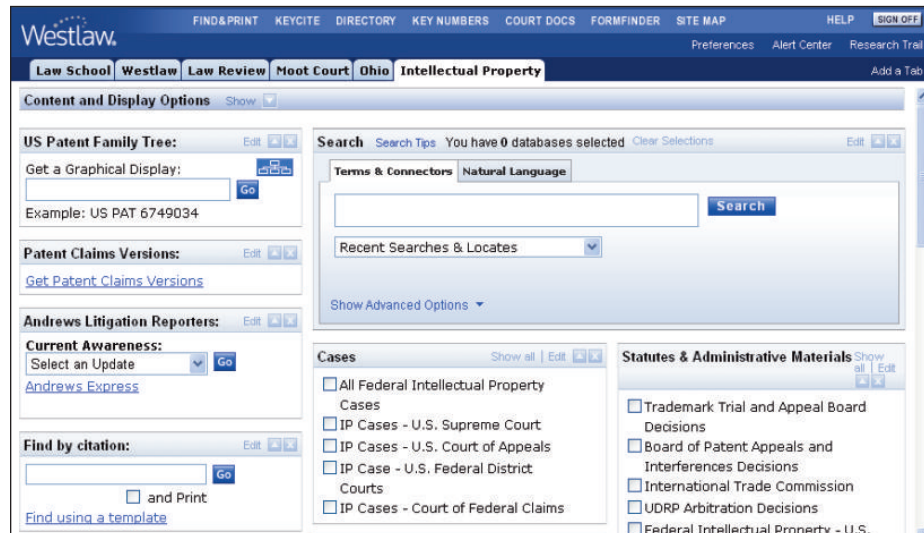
Westlaw.

FIND&PRINT KEYCITE DIRECTORY KEY NUMBERS COURT DOCS FORMFINDER SITE MAP HELP SIGN OFF

Preferences Alert Center Research Trail

Law School | Westlaw | Law Review | Moot Court | Ohio | Intellectual Property

Add a Tab

Content and Display Options Show

US Patent Family Tree: Edit

Get a Graphical Display:

Go

Example: US PAT 6749034

Patent Claims Versions: Edit

Get Patent Claims Versions

Andrews Litigation Reporters: Edit

Current Awareness:

Select an Update Go

Andrews Express

Find by citation: Edit

Go

and Print

Find using a template

Search Search Tips You have 0 databases selected Clear Selections Edit

Terms & Connectors | Natural Language

Search

Recent Searches & Locates

Show Advanced Options

Cases Show all | Edit

All Federal Intellectual Property Cases

IP Cases - U.S. Supreme Court

IP Cases - U.S. Court of Appeals

IP Case - U.S. Federal District Courts

IP Cases - Court of Federal Claims

Statutes & Administrative Materials Show all | Edit

Trademark Trial and Appeal Board Decisions

Board of Patent Appeals and Interferences Decisions

International Trade Commission

UDRP Arbitration Decisions

Federal Intellectual Property - U.S. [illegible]